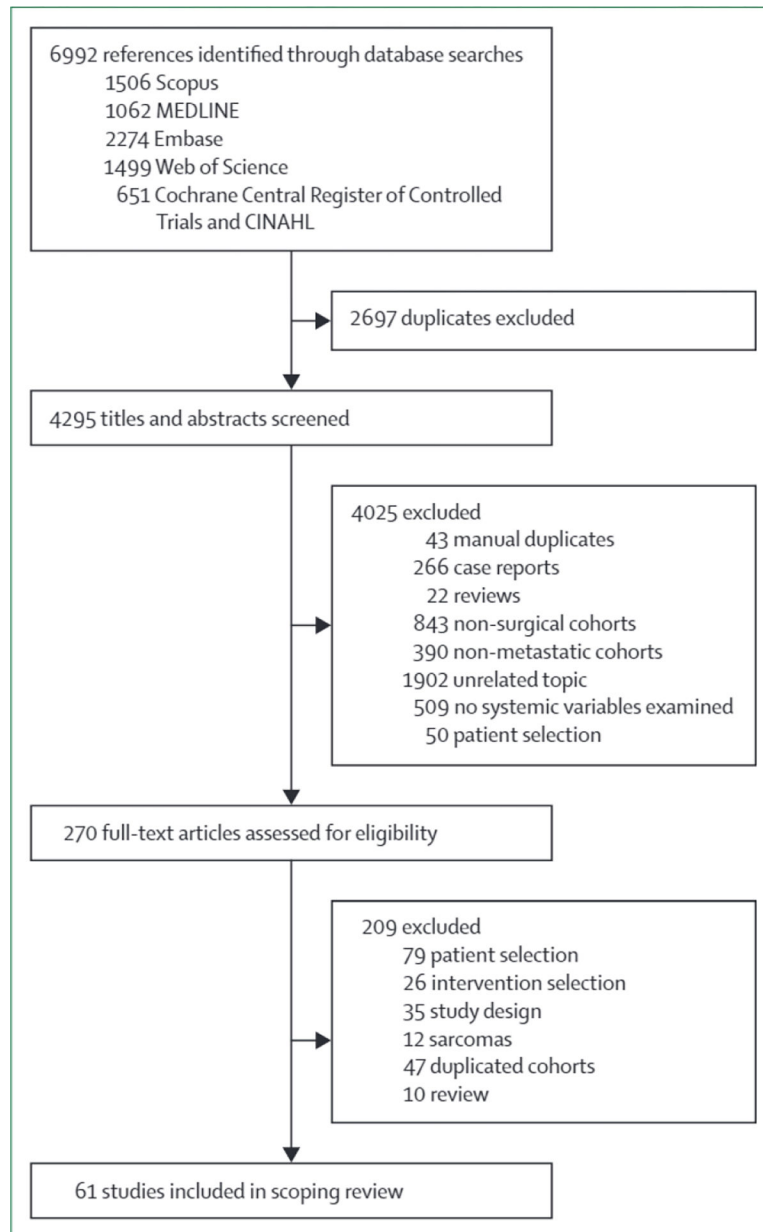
6992 references identified through database searches
1506 Scopus
1062 MEDLINE
2274 Embase
1499 Web of Science
651 Cochrane Central Register of Controlled Trials and CINAHL

2697 duplicates excluded

4295 titles and abstracts screened

4025 excluded
43 manual duplicates
266 case reports
22 reviews
843 non-surgical cohorts
390 non-metastatic cohorts
1902 unrelated topic
509 no systemic variables examined
50 patient selection

270 full-text articles assessed for eligibility

209 excluded
79 patient selection
26 intervention selection
35 study design
12 sarcomas
47 duplicated cohorts
10 review

61 studies included in scoping review